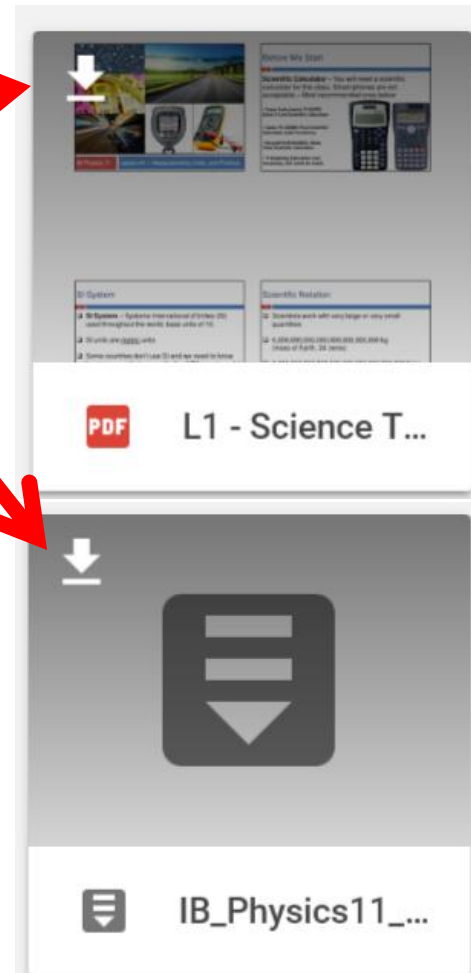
IB Physics 11

Lesson #1 – Measurements, Units, and Practices

Before We Start

Scientific Calculator – You will need a scientific calculator for this class. Smart phones are not acceptable – Most recommended ones below:

SI System

SI System – Système International d'Unités (SI) used throughout the world; base units of 10.

SI units are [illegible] units

Some countries don't use SI and we need to know

Scientific Notation

Scientists work with very large or very small quantities

6,000,000,000,000,000,000,000,000 kg (mass of Earth, 24 zeros)

PDF

L1 - Science T...

IB_Physics11_...